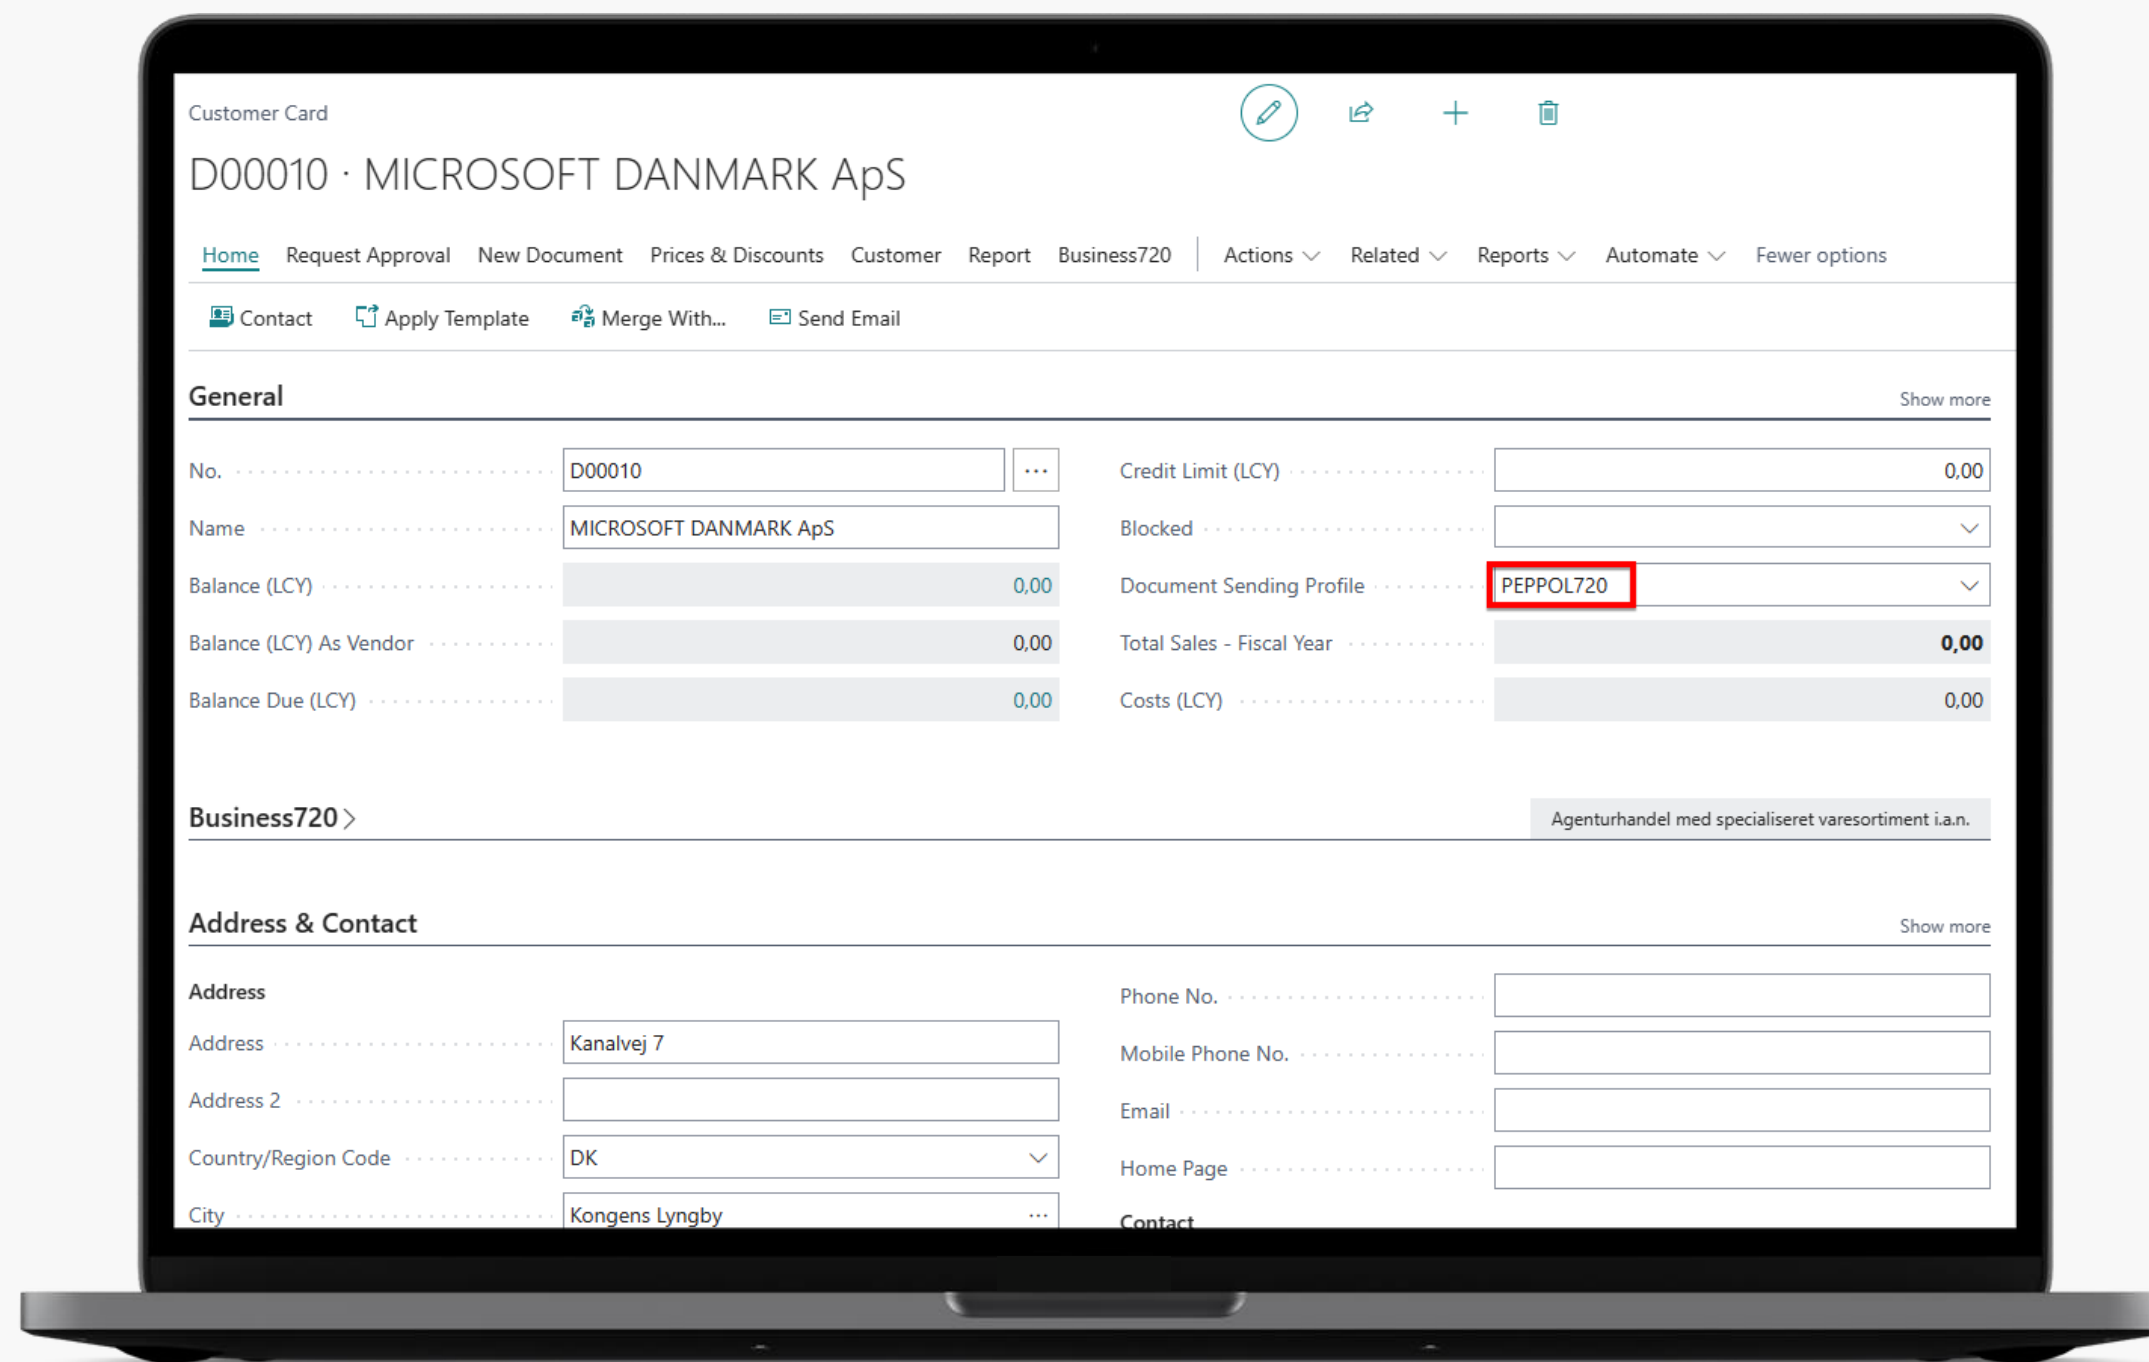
Customer Card

D00010 · MICROSOFT DANMARK ApS

Home Request Approval New Document Prices & Discounts Customer Report Business720 Actions Related Reports Automate Fewer options

Contact Apply Template Merge With... Send Email

General

Show more

| | | | |
|---|---|---|---|
| No. | D00010 | Credit Limit (LCY) | 0,00 |
| Name | MICROSOFT DANMARK ApS | Blocked | |
| Balance (LCY) | 0,00 | Document Sending Profile | PEPPOL720 |
| Balance (LCY) As Vendor | 0,00 | Total Sales - Fiscal Year | 0,00 |
| Balance Due (LCY) | 0,00 | Costs (LCY) | 0,00 |

Business720

Agenturhandel med specialiseret varesortiment i.a.n.

Address & Contact

Show more

Address

| | | | |
|---|---|---|---|
| Address | Kanalvej 7 | Phone No. | |
| Address 2 | | Mobile Phone No. | |
| Country/Region Code | DK | Email | |
| City | Kongens Lyngby | Home Page | |

Contact